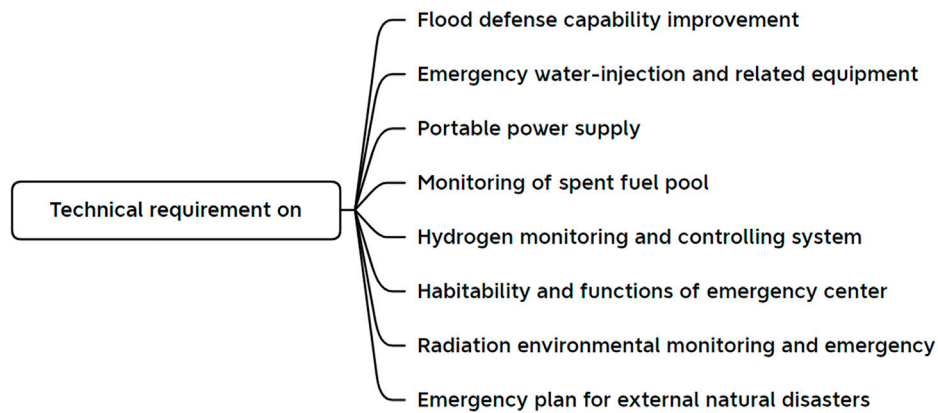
Technical requirement on

Flood defense capability improvement

Emergency water-injection and related equipment

Portable power supply

Monitoring of spent fuel pool

Hydrogen monitoring and controlling system

Habitability and functions of emergency center

Radiation environmental monitoring and emergency

Emergency plan for external natural disasters